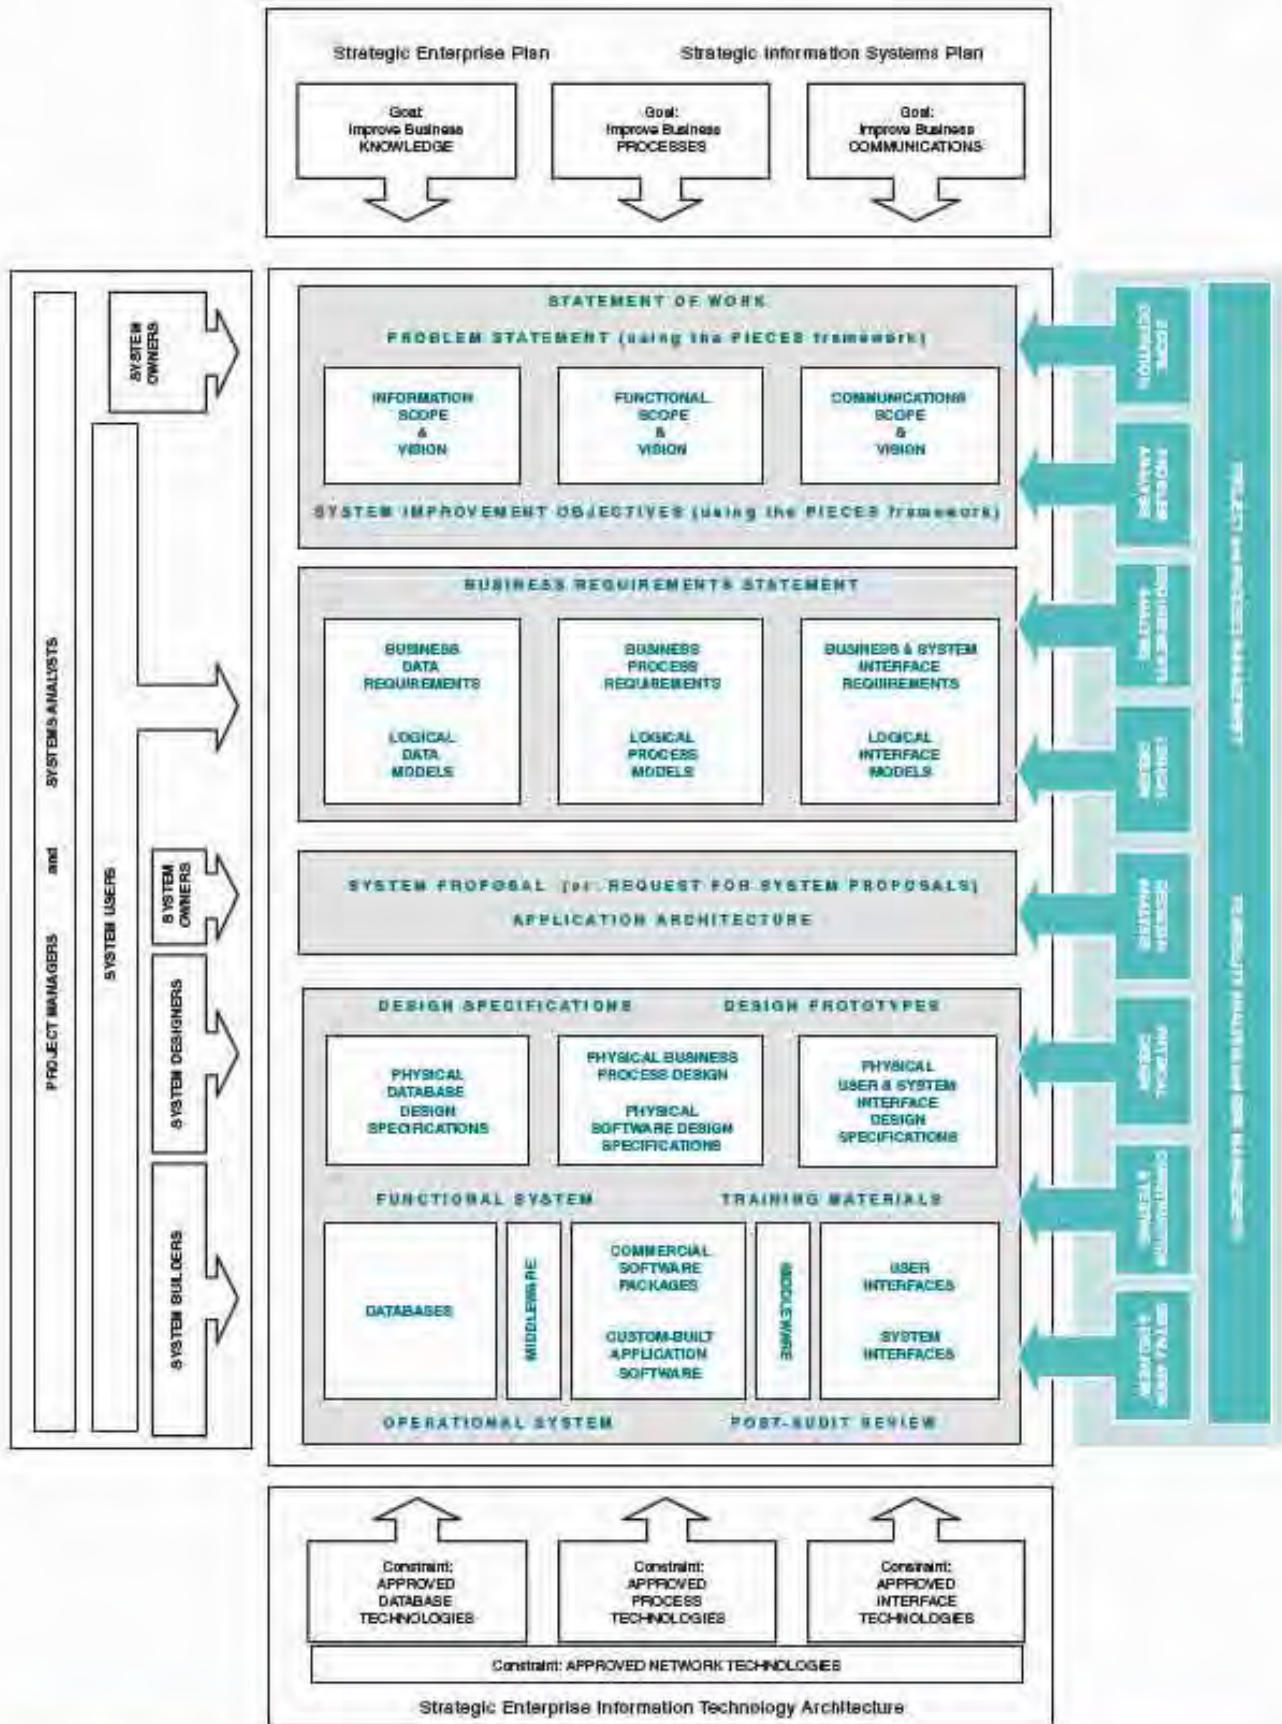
Strategic Enterprise Plan

Strategic Information Systems Plan

Goal: Improve Business KNOWLEDGE

Goal: Improve Business PROCESSES

Goal: Improve Business COMMUNICATIONS

PROJECT MANAGERS and SYSTEMS ANALYSTS

SYSTEM OWNERS

SYSTEM USERS

SYSTEM OWNERS

SYSTEM DESIGNERS

SYSTEM BUILDERS

STATEMENT OF WORK

PROBLEM STATEMENT (using the PIECES framework)

INFORMATION SCOPE & VISION

FUNCTIONAL SCOPE & VISION

COMMUNICATIONS SCOPE & VISION

SYSTEM IMPROVEMENT OBJECTIVES (using the PIECES framework)

BUSINESS REQUIREMENTS STATEMENT

BUSINESS DATA REQUIREMENTS

LOGICAL DATA MODELS

BUSINESS PROCESS REQUIREMENTS

LOGICAL PROCESS MODELS

BUSINESS & SYSTEM INTERFACE REQUIREMENTS

LOGICAL INTERFACE MODELS

SYSTEM PROPOSAL (or REQUEST FOR SYSTEM PROPOSALS)

APPLICATION ARCHITECTURE

DESIGN SPECIFICATIONS

DESIGN PROTOTYPES

PHYSICAL DATABASE DESIGN SPECIFICATIONS

PHYSICAL BUSINESS PROCESS DESIGN

PHYSICAL SOFTWARE DESIGN SPECIFICATIONS

PHYSICAL USER & SYSTEM INTERFACE DESIGN SPECIFICATIONS

FUNCTIONAL SYSTEM

TRAINING MATERIALS

DATABASES

MIDDLEWARE

COMMERCIAL SOFTWARE PACKAGES

CUSTOM-BUILT APPLICATION SOFTWARE

MIDDLEWARE

USER INTERFACES

SYSTEM INTERFACES

OPERATIONAL SYSTEM

POST-AUDIT REVIEW

SCOPE DEFINITION

PROBLEM ANALYSIS

REQUIREMENTS ANALYSIS

LOGICAL DESIGN

DECISION ANALYSIS

PHYSICAL DESIGN

CONSTRUCTION & TESTING

INSTALLATION & DELIVERY

PROJECT and PROCESS MANAGEMENT

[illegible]

Constraint: APPROVED DATABASE TECHNOLOGIES

Constraint: APPROVED PROCESS TECHNOLOGIES

Constraint: APPROVED INTERFACE TECHNOLOGIES

Constraint: APPROVED NETWORK TECHNOLOGIES

Strategic Enterprise Information Technology Architecture